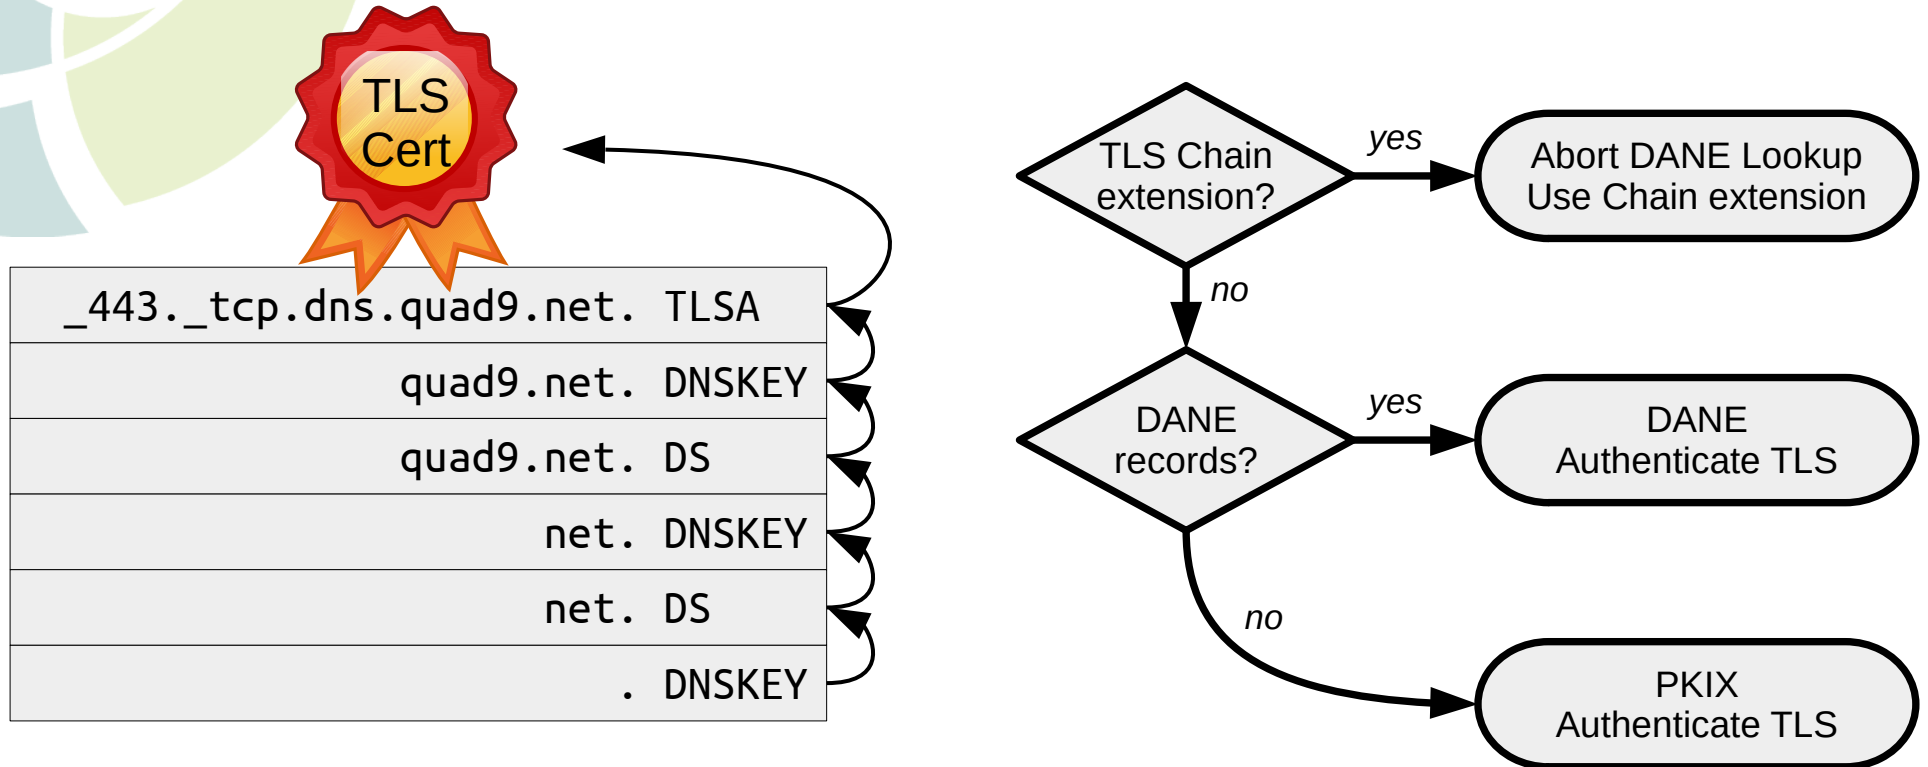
TLS Cert

| _443._tcp.dns.quad9.net. TLSA |
|---|
| quad9.net. DNSKEY |
| quad9.net. DS |
| net. DNSKEY |
| net. DS |
| . DNSKEY |

TLS Chain extension?

yes

Abort DANE Lookup Use Chain extension

no

DANE records?

yes

DANE Authenticate TLS

no

PKIX Authenticate TLS